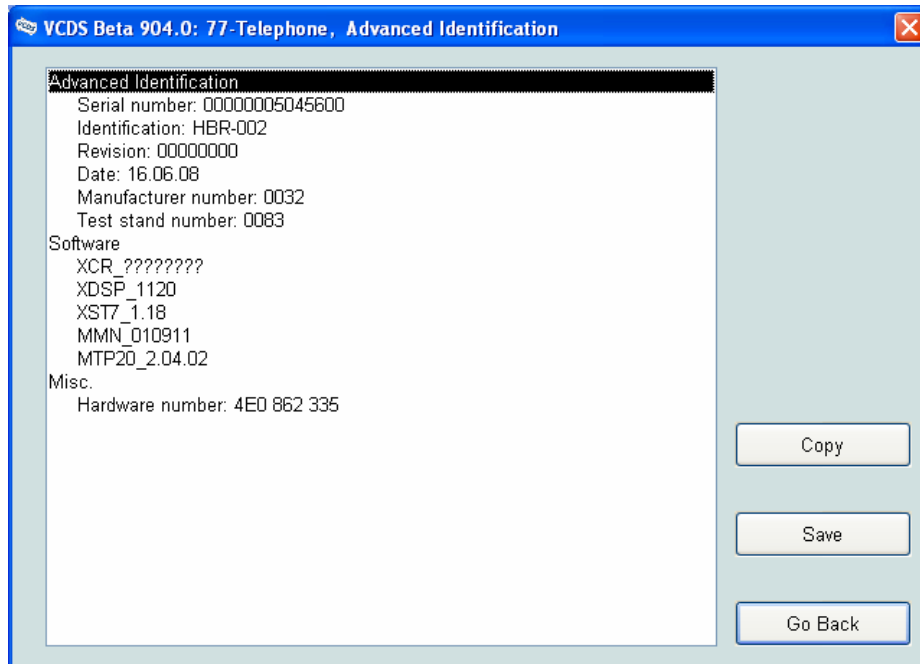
VCDS Beta 904.0: 77-Telephone, Advanced Identification

Advanced Identification
Serial number: 00000005045600
Identification: HBR-002
Revision: 00000000
Date: 16.06.08
Manufacturer number: 0032
Test stand number: 0083
Software
XCR_????????
XDSP_1120
XST7_1.18
MMN_010911
MTP20_2.04.02
Misc.
Hardware number: 4E0 862 335

Copy

Save

Go Back